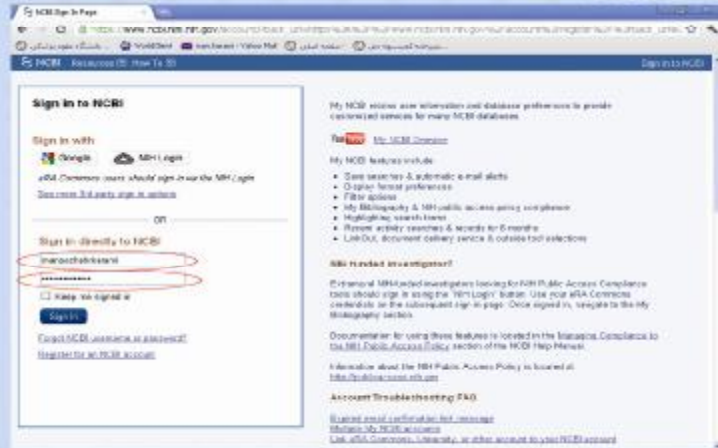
NCBI Sign In Page

https://www.ncbi.nlm.nih.gov/account/?back_url=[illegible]

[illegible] WorldCat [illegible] - Yahoo! Mail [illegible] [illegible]

NCBI Resources How To

Sign in to NCBI

Sign in to NCBI

Sign in with

Google NIH Login

eRA Commons users should sign in via the NIH Login

See more 3rd party sign in options

OR

Sign in directly to NCBI

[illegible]

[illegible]

Keep me signed in

Sign In

Forgot NCBI username or password?

Register for an NCBI account

My NCBI retains user information and database preferences to provide customized services for many NCBI databases.

YouTube My NCBI Overview

My NCBI features include:

- Save searches & automatic e-mail alerts
- Display format preferences
- Filter options
- My Bibliography & NIH public access policy compliance
- Highlighting search terms
- Recent activity searches & records for 6 months
- LinkOut, document delivery service & outside tool selections

NIH-funded investigator?

Extramural NIH-funded investigators looking for NIH Public Access Compliance tools should sign in using the "NIH Login" button. Use your eRA Commons credentials on the subsequent sign in page. Once signed in, navigate to the My Bibliography section.

Documentation for using these features is located in the Managing Compliance to the NIH Public Access Policy section of the NCBI Help Manual.

Information about the NIH Public Access Policy is located at http://publicaccess.nih.gov

Account Troubleshooting FAQ

Expired email confirmation link message
Multiple My NCBI accounts
Link eRA Commons, University, or other account to your NCBI account